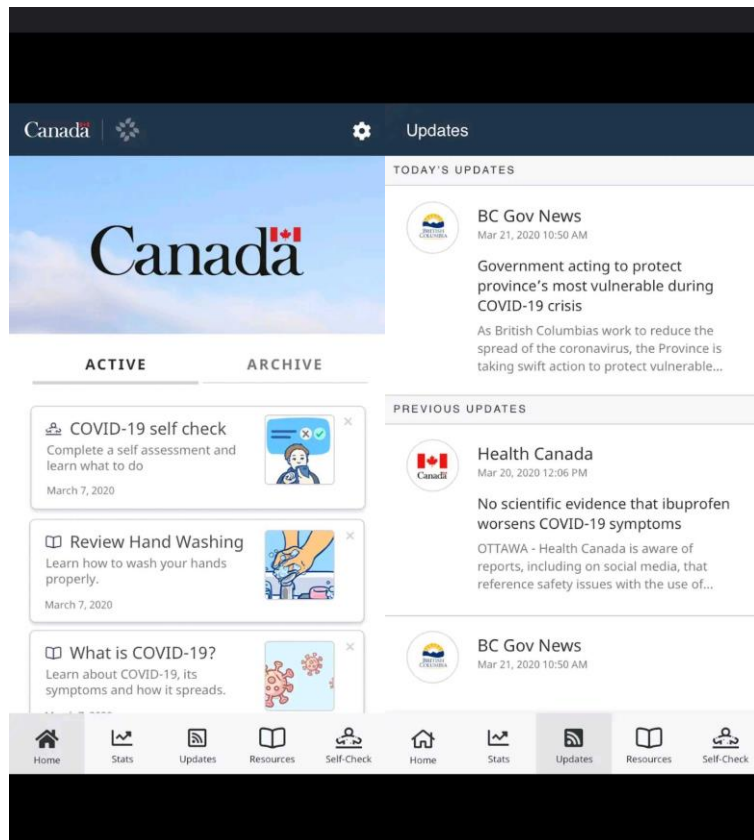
Canadä

Canadä

ACTIVE

ARCHIVE

COVID-19 self check
Complete a self assessment and learn what to do
March 7, 2020

Review Hand Washing
Learn how to wash your hands properly.
March 7, 2020

What is COVID-19?
Learn about COVID-19, its symptoms and how it spreads.
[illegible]

Home Stats Updates Resources Self-Check

Updates

TODAY'S UPDATES

BC Gov News
Mar 21, 2020 10:50 AM
Government acting to protect province's most vulnerable during COVID-19 crisis
As British Columbias work to reduce the spread of the coronavirus, the Province is taking swift action to protect vulnerable...

PREVIOUS UPDATES

Health Canada
Mar 20, 2020 12:06 PM
No scientific evidence that ibuprofen worsens COVID-19 symptoms
OTTAWA - Health Canada is aware of reports, including on social media, that reference safety issues with the use of...

BC Gov News
Mar 21, 2020 10:50 AM

Home Stats Updates Resources Self-Check